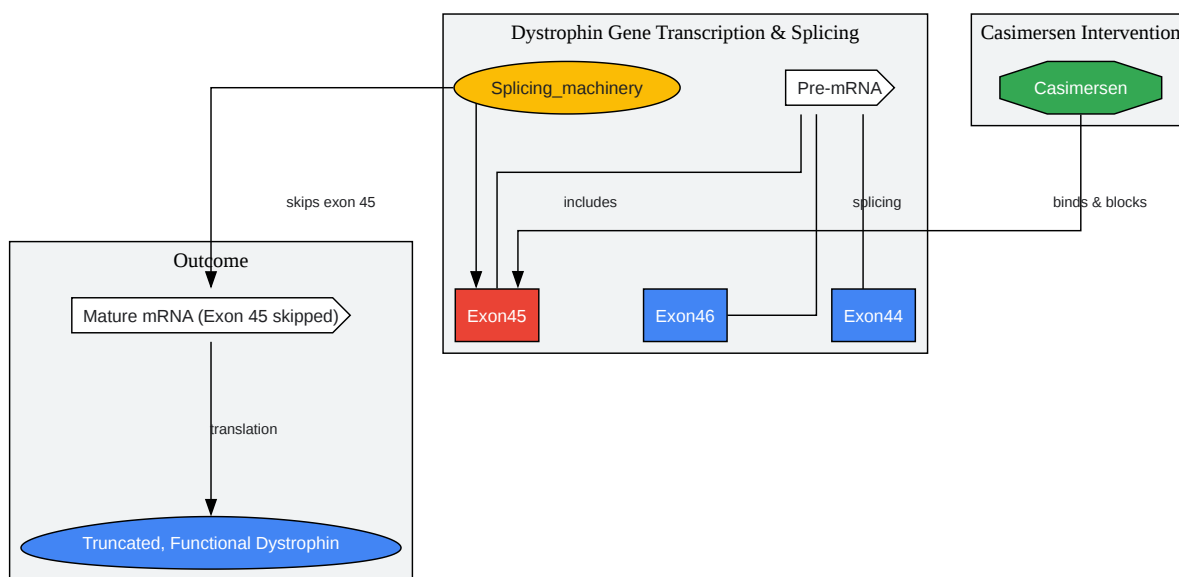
Dystrophin Gene Transcription & Splicing

Splicing_machinery

Pre-mRNA

Casimersen Intervention

Casimersen

skips exon 45

includes

splicing

binds & blocks

Outcome

Mature mRNA (Exon 45 skipped)

Exon45

Exon46

Exon44

translation

Truncated, Functional Dystrophin